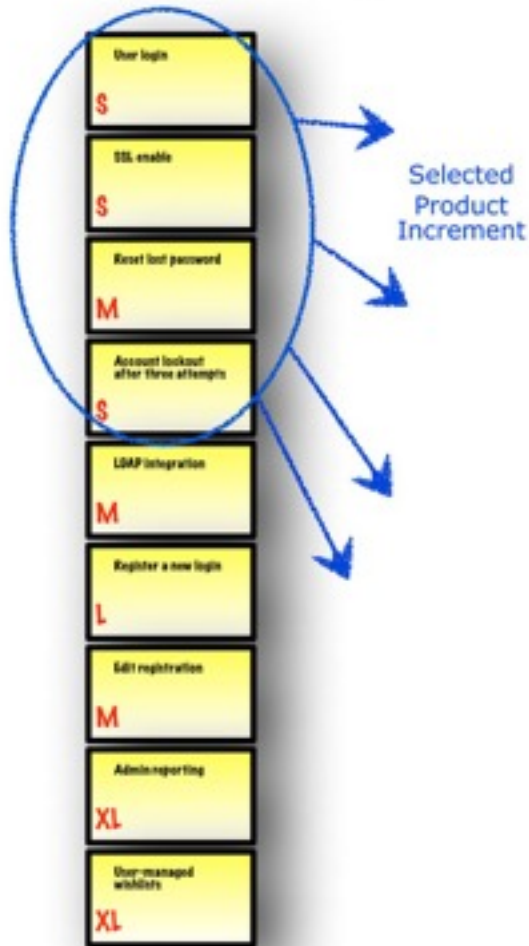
User login
S

SSL enable
S

Reset lost password
M

Account lockout after three attempts
S

LDAP integration
M

Register a new login
L

Edit registration
M

Admin reporting
XL

User-managed wishlists
XL

Selected Product Increment